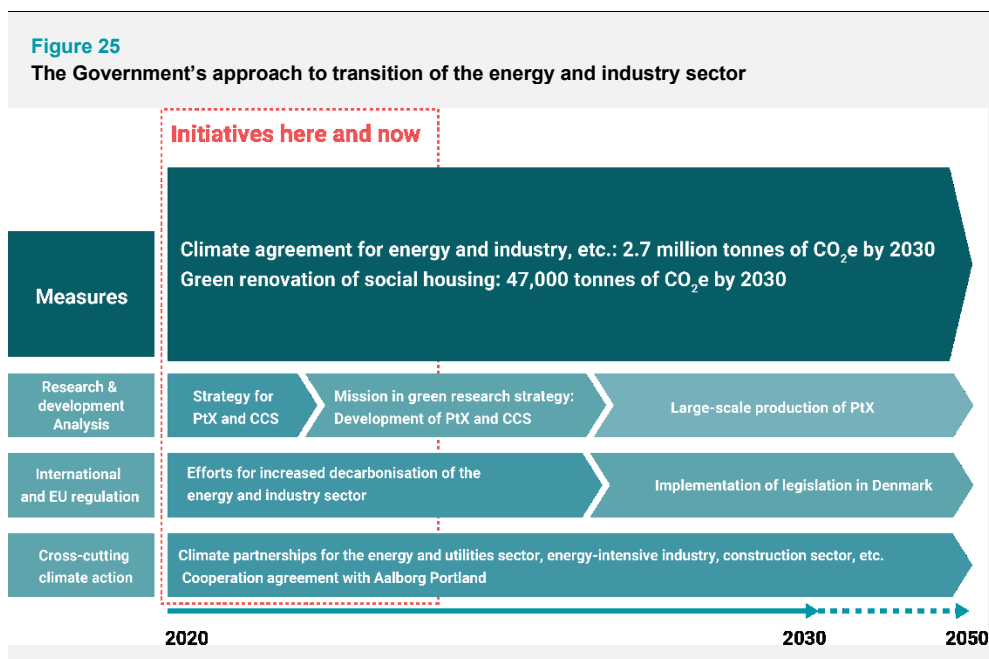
Figure 25
The Government's approach to transition of the energy and industry sector

Initiatives here and now

Measures

Climate agreement for energy and industry, etc.: 2.7 million tonnes of $CO_2e$ by 2030
Green renovation of social housing: 47,000 tonnes of $CO_2e$ by 2030

Research & development Analysis

Strategy for PtX and CCS

Mission in green research strategy: Development of PtX and CCS

Large-scale production of PtX

International and EU regulation

Efforts for increased decarbonisation of the energy and industry sector

Implementation of legislation in Denmark

Cross-cutting climate action

Climate partnerships for the energy and utilities sector, energy-intensive industry, construction sector, etc.
Cooperation agreement with Aalborg Portland

2020

2030

2050